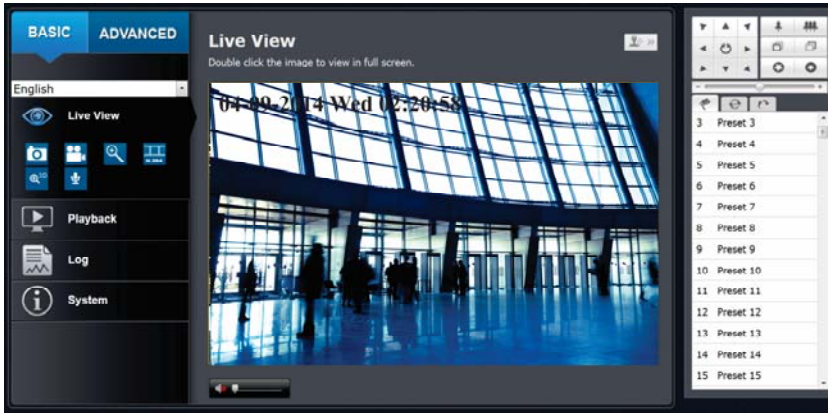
BASIC ADVANCED

English

Live View

Playback

Log

System

Live View

Double click the image to view in full screen.

04-09-2014 Wed 02:20:58

| 3 | Preset 3 |
|---|---|
| 4 | Preset 4 |
| 5 | Preset 5 |
| 6 | Preset 6 |
| 7 | Preset 7 |
| 8 | Preset 8 |
| 9 | Preset 9 |
| 10 | Preset 10 |
| 11 | Preset 11 |
| 12 | Preset 12 |
| 13 | Preset 13 |
| 14 | Preset 14 |
| 15 | Preset 15 |